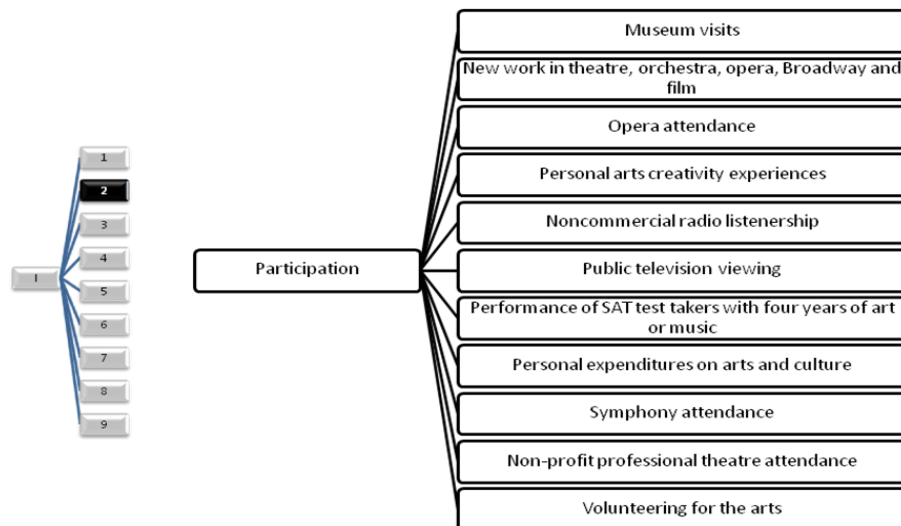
I

1
2
3
4
5
6
7
8
9

Participation

Museum visits
New work in theatre, orchestra, opera, Broadway and film
Opera attendance
Personal arts creativity experiences
Noncommercial radio listenership
Public television viewing
Performance of SAT test takers with four years of art or music
Personal expenditures on arts and culture
Symphony attendance
Non-profit professional theatre attendance
Volunteering for the arts